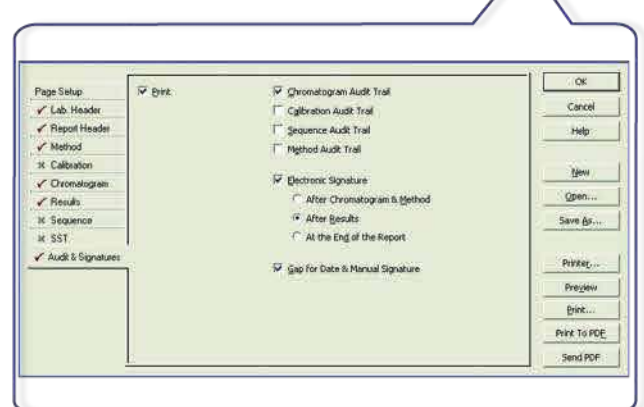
Page Setup
✓ Lab. Header
✓ Report Header
✓ Method
✗ Calibration
✓ Chromatogram
✓ Results
✗ Sequence
✗ SST
✓ Audit & Signatures

☑ Print

☑ Chromatogram Audit Trail
☐ Calibration Audit Trail
☐ Sequence Audit Trail
☐ Method Audit Trail

☑ Electronic Signature
○ After Chromatogram & Method
● After Results
○ At the End of the Report

☑ Gap for Date & Manual Signature

OK
Cancel
Help
New
Open...
Save As...
Printer...
Preview
Print...
Print To PDF
Send PDF